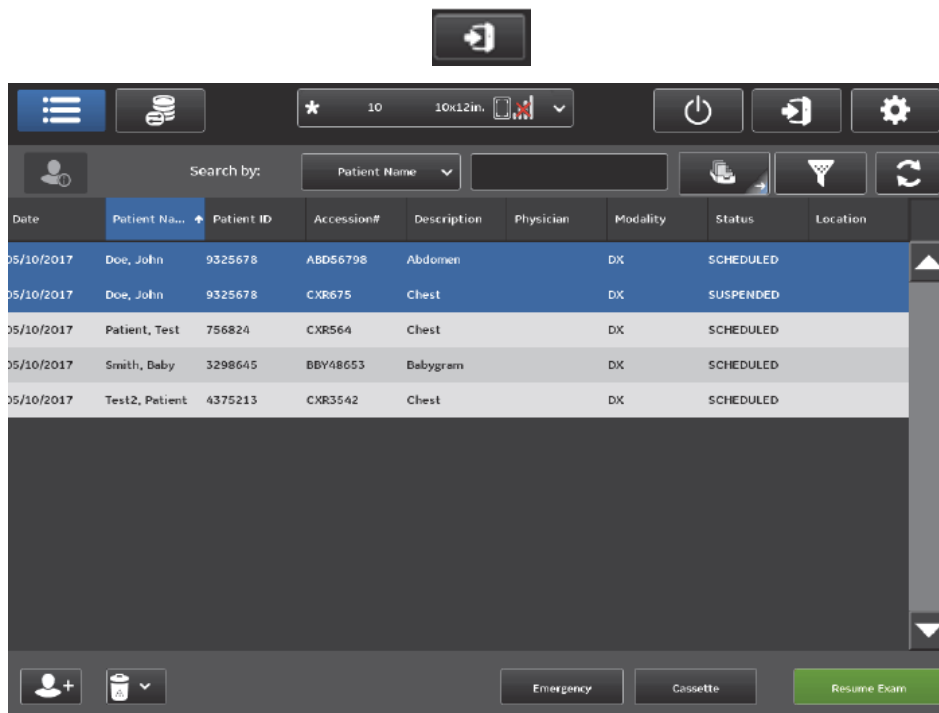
★ 10 10x12in.

Search by: Patient Name

| Date | Patient Na... | Patient ID | Accession# | Description | Physician | Modality | Status | Location |
|---|---|---|---|---|---|---|---|---|
| 05/10/2017 | Doe, John | 9325678 | ABD56798 | Abdomen | | DX | SCHEDULED | |
| 05/10/2017 | Doe, John | 9325678 | CXR675 | Chest | | DX | SUSPENDED | |
| 05/10/2017 | Patient, Test | 756824 | CXR564 | Chest | | DX | SCHEDULED | |
| 05/10/2017 | Smith, Baby | 3298645 | BBY48653 | Babygram | | DX | SCHEDULED | |
| 05/10/2017 | Test2, Patient | 4375213 | CXR3542 | Chest | | DX | SCHEDULED | |

Emergency Cassette Resume Exam